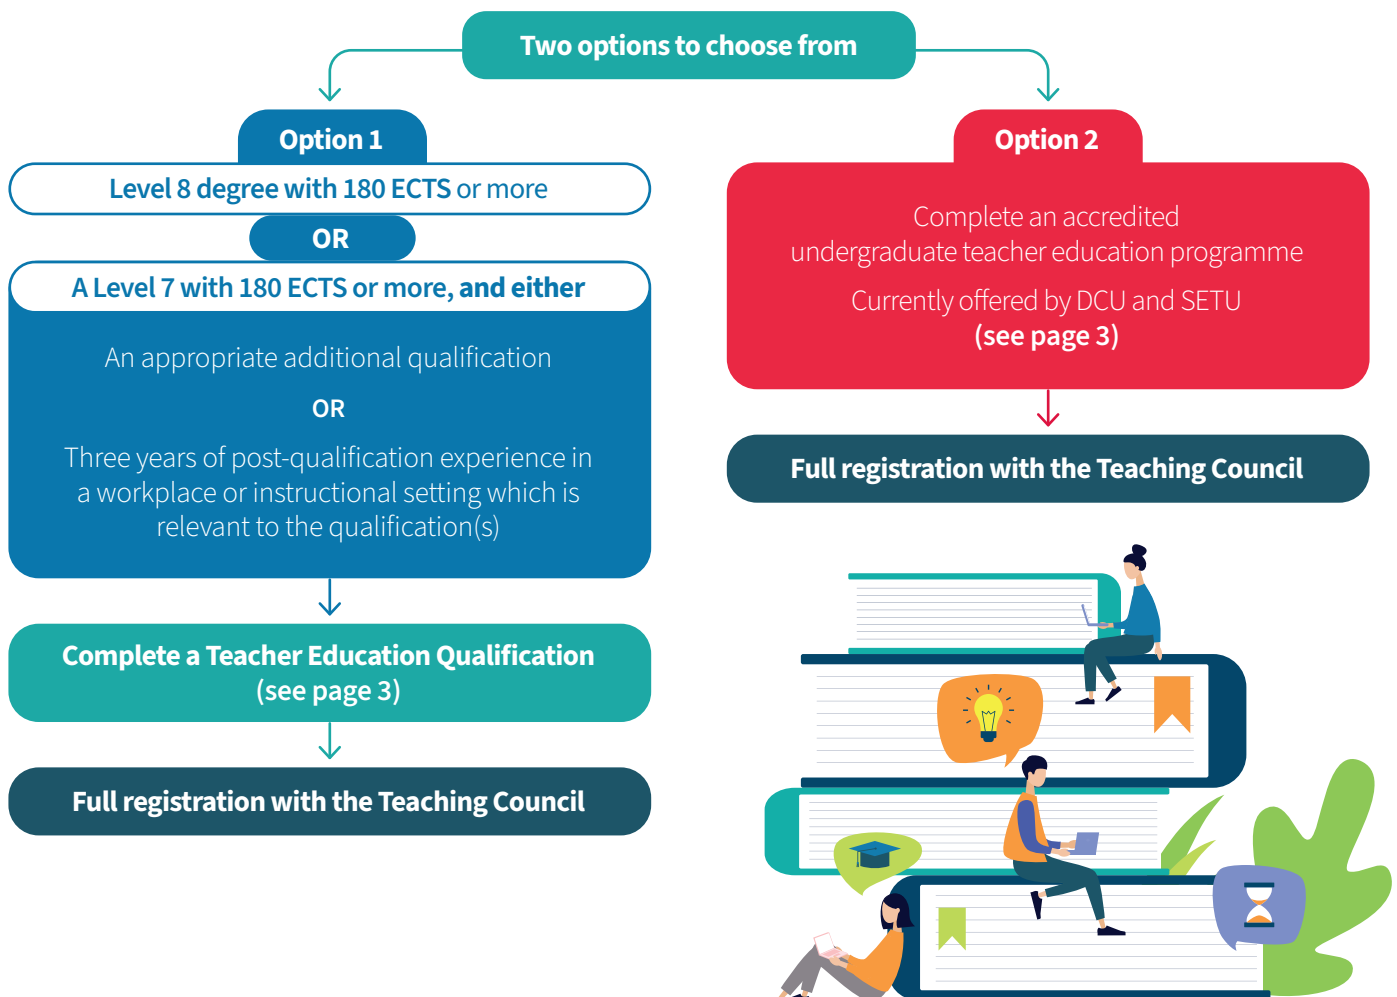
Two options to choose from

Option 1

Level 8 degree with 180 ECTS or more

OR

A Level 7 with 180 ECTS or more, and either

An appropriate additional qualification

OR

Three years of post-qualification experience in a workplace or instructional setting which is relevant to the qualification(s)

Complete a Teacher Education Qualification (see page 3)

Full registration with the Teaching Council

Option 2

Complete an accredited undergraduate teacher education programme

Currently offered by DCU and SETU (see page 3)

Full registration with the Teaching Council